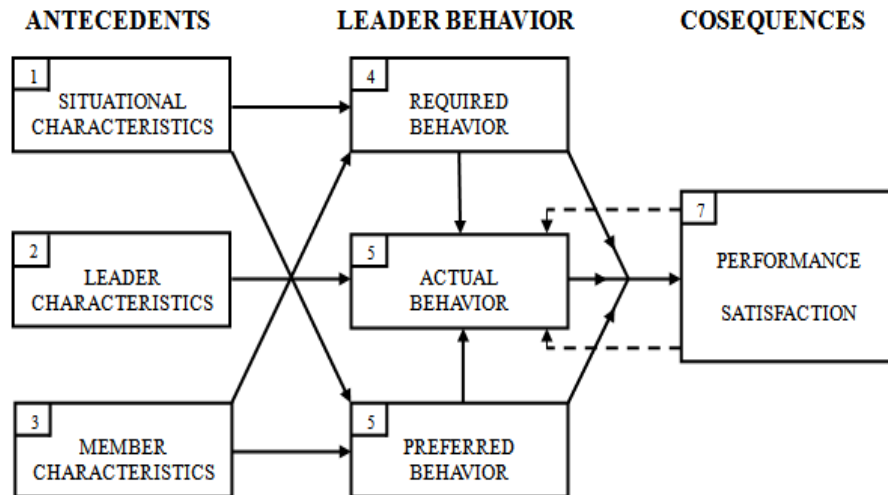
ANTECEDENTS

LEADER BEHAVIOR

COSEQUENCES

1 SITUATIONAL CHARACTERISTICS

2 LEADER CHARACTERISTICS

3 MEMBER CHARACTERISTICS

4 REQUIRED BEHAVIOR

5 ACTUAL BEHAVIOR

5 PREFERRED BEHAVIOR

7 PERFORMANCE SATISFACTION